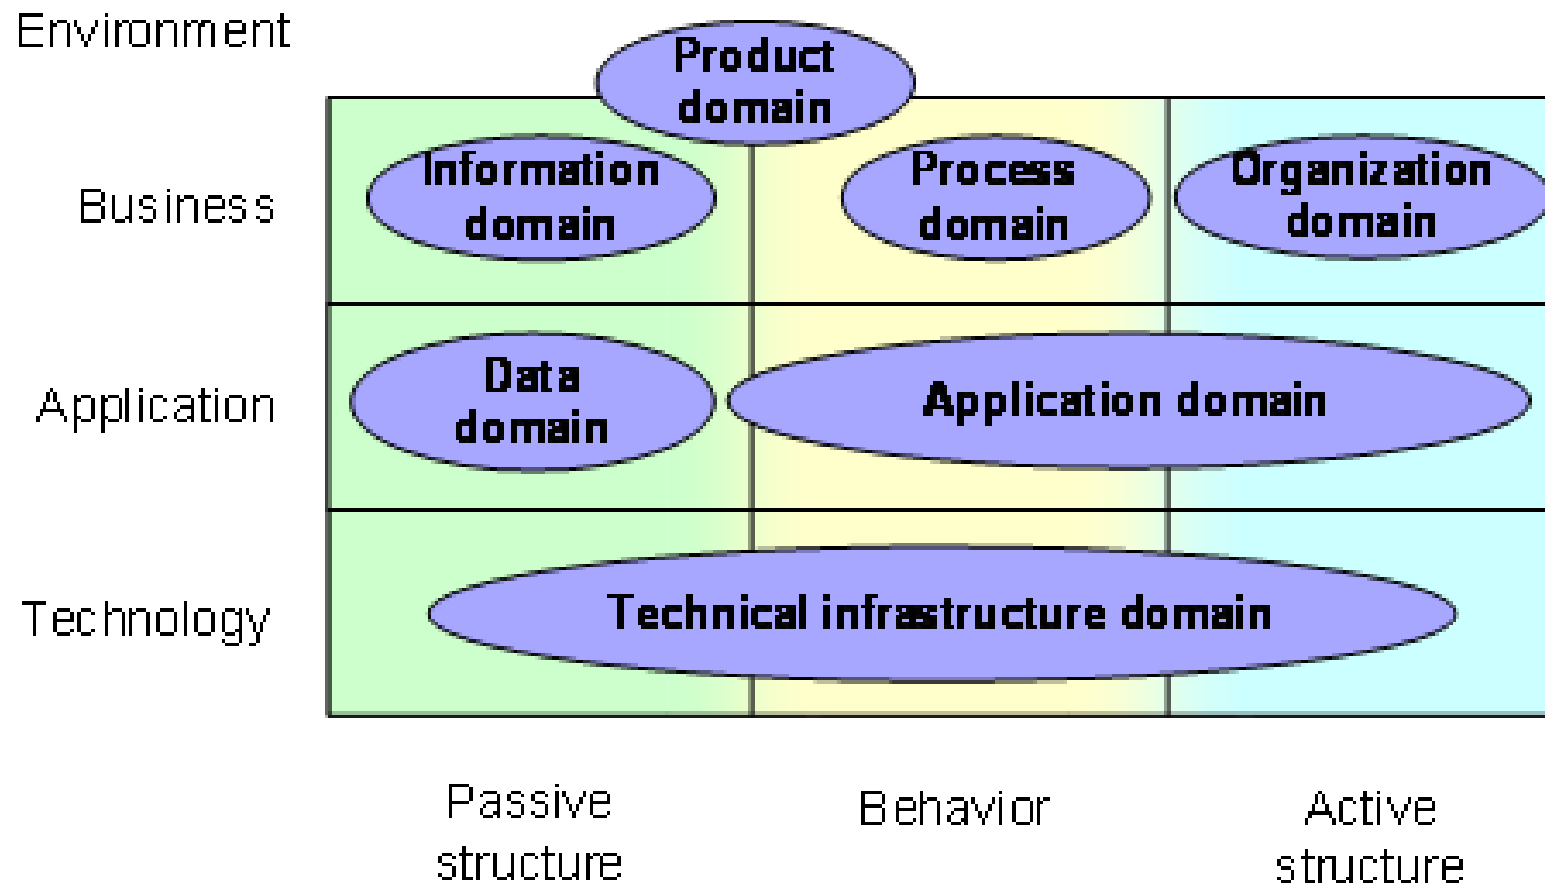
Environment

Product domain

Business

Information domain

Process domain

Organization domain

Application

Data domain

Application domain

Technology

Technical infrastructure domain

Passive structure

Behavior

Active structure